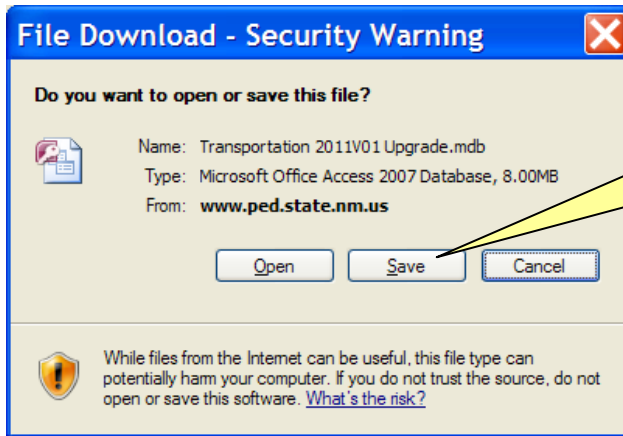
File Download - Security Warning

Do you want to open or save this file?

Name: Transportation 2011V01 Upgrade.mdb
Type: Microsoft Office Access 2007 Database, 8.00MB
From: www.ped.state.nm.us

Open | Save | Cancel

While files from the Internet can be useful, this file type can potentially harm your computer. If you do not trust the source, do not open or save this software. What's the risk?